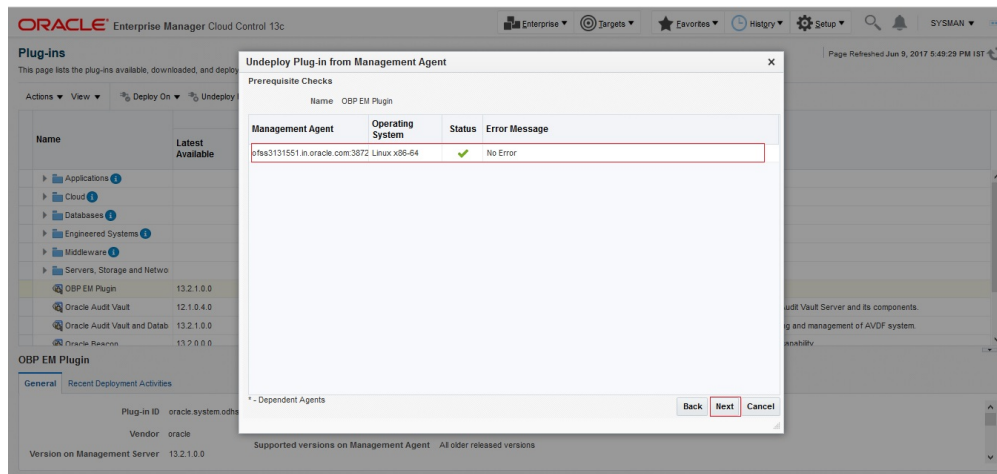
ORACLE Enterprise Manager Cloud Control 13c

Enterprise ▼ Targets ▼ Favorites ▼ History ▼ Setup ▼ SYSMAN ▼

Plug-ins

This page lists the plug-ins available, downloaded, and deploy

Page Refreshed Jun 9, 2017 5:49:29 PM IST

Actions ▼ View ▼ Deploy On ▼ Undeploy

| Name | Latest Available |
|---|---|
| Applications | |
| Cloud | |
| Databases | |
| Engineered Systems | |
| Middleware | |
| Servers, Storage and Netwo | |
| OBP EM Plugin | 13.2.1.0.0 |
| Oracle Audit Vault | 12.1.0.4.0 |
| Oracle Audit Vault and Datab | 13.2.1.0.0 |
| Oracle Beacon | 13.2.0.0.0 |

udit Vault Server and its components.

g and management of AVDF system.

apability

OBP EM Plugin

General Recent Deployment Activities

Plug-in ID oracle.system.odhs

Vendor oracle

Version on Management Server 13.2.1.0.0

Undeploy Plug-in from Management Agent

Prerequisite Checks

Name OBP EM Plugin

| Management Agent | Operating System | Status | Error Message |
|---|---|---|---|
| ofss3131551.in.oracle.com:3872 | Linux x86-64 | ✔ | No Error |

* - Dependent Agents

Back Next Cancel

Supported versions on Management Agent All older released versions